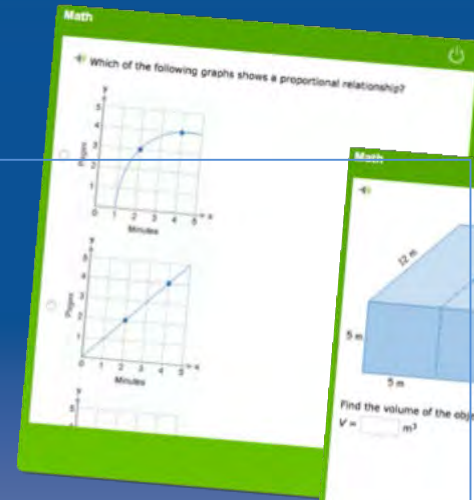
Math

Which of the following graphs shows a proportional relationship?

y
5
4
3
2
1
0 1 2 3 4 5 x
Pages
Minutes

y
5
4
3
2
1
0 1 2 3 4 5 x
Pages
Minutes

y
5

Math

12 m
5 m
5 m

Find the volume of the obj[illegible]
$V =$ $m^3$